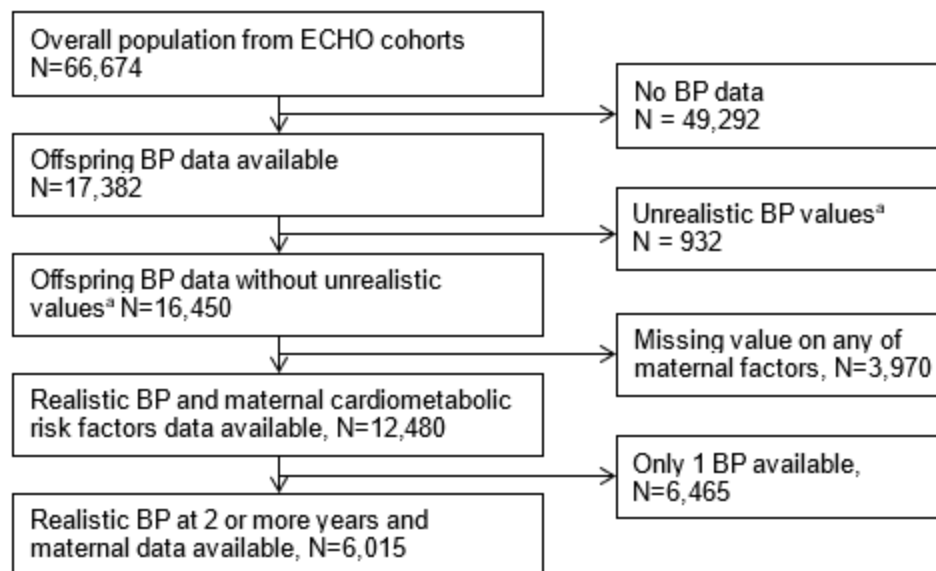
Overall population from ECHO cohorts
N=66,674

No BP data
N = 49,292

Offspring BP data available
N=17,382

Unrealistic BP values$^{a}$
N = 932

Offspring BP data without unrealistic values$^{a}$ N=16,450

Missing value on any of maternal factors, N=3,970

Realistic BP and maternal cardiometabolic risk factors data available, N=12,480

Only 1 BP available,
N=6,465

Realistic BP at 2 or more years and maternal data available, N=6,015